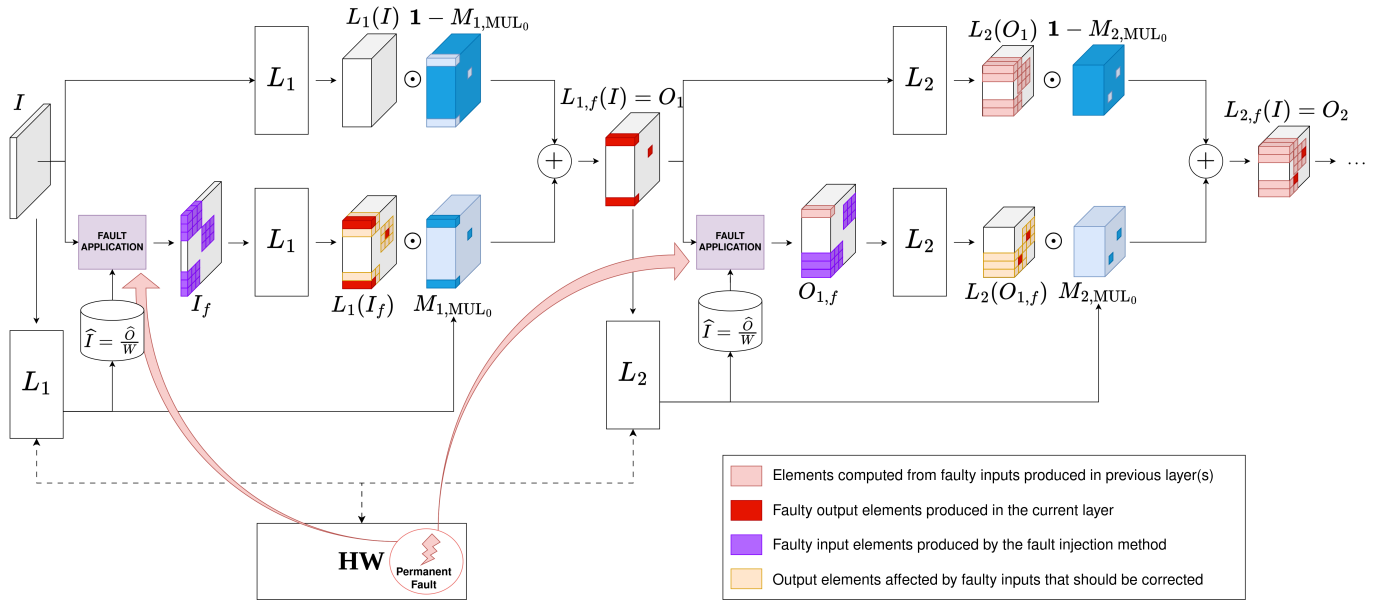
$I$

$L_1$

$L_1(I)$ $\mathbf{1} - M_{1,\mathrm{MUL}_0}$

$\odot$

$L_{1,f}(I) = O_1$

$+$

$L_2$

$L_2(O_1)$ $\mathbf{1} - M_{2,\mathrm{MUL}_0}$

$\odot$

$L_{2,f}(I) = O_2$

$+$

$\cdots$

FAULT APPLICATION

$L_1$

$\odot$

$I_f$

$L_1(I_f)$

$M_{1,\mathrm{MUL}_0}$

$\widehat{I} = \frac{\widehat{O}}{W}$

FAULT APPLICATION

$L_2$

$\odot$

$O_{1,f}$

$L_2(O_{1,f})$

$M_{2,\mathrm{MUL}_0}$

$\widehat{I} = \frac{\widehat{O}}{W}$

$L_1$

$L_2$

HW

Permanent Fault

Elements computed from faulty inputs produced in previous layer(s)

Faulty output elements produced in the current layer

Faulty input elements produced by the fault injection method

Output elements affected by faulty inputs that should be corrected